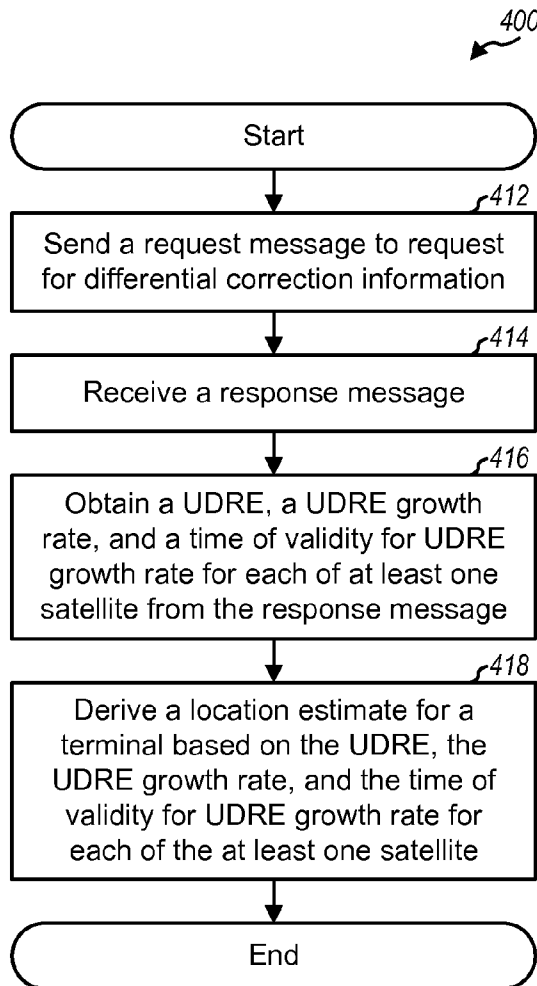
400

Start

412

Send a request message to request for differential correction information

414

Receive a response message

416

Obtain a UDRE, a UDRE growth rate, and a time of validity for UDRE growth rate for each of at least one satellite from the response message

418

Derive a location estimate for a terminal based on the UDRE, the UDRE growth rate, and the time of validity for UDRE growth rate for each of the at least one satellite

End